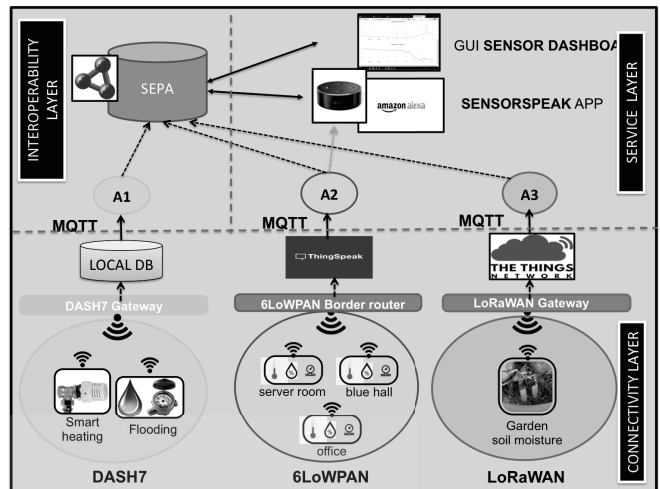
INTEROPERABILITY LAYER

SEPA

GUI SENSOR DASHBOA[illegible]

SENSORSPEAK APP

amazon alexa

SERVICE LAYER

A1

A2

A3

MQTT

MQTT

MQTT

LOCAL DB

ThingSpeak

THE THINGS NETWORK

DASH7 Gateway

6LoWPAN Border router

LoRaWAN Gateway

Smart heating

Flooding

server room

blue hall

office

Garden soil moisture

CONNECTIVITY LAYER

DASH7

6LoWPAN

LoRaWAN